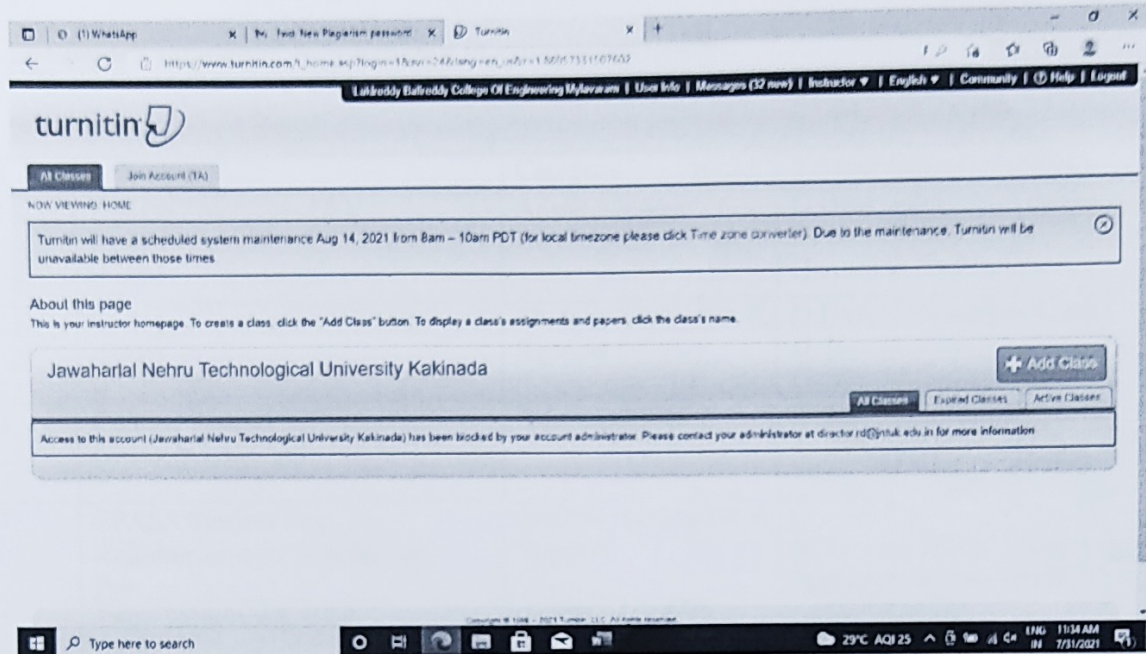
(1) WhatsApp
Find New Plagiarism password
Turnitin

https://www.turnitin.com/t_home.asp?login=1&svr=24&lang=en_us&r=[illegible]

Lakireddy Balireddy College Of Engineering Mylavaram | User Info | Messages (32 new) | Instructor ▾ | English ▾ | Community | ⓘ Help | Logout

turnitin

All Classes
Join Account (TA)

NOW VIEWING: HOME

Turnitin will have a scheduled system maintenance Aug 14, 2021 from 8am – 10am PDT (for local timezone please click Time zone converter). Due to the maintenance, Turnitin will be unavailable between those times

About this page
This is your instructor homepage. To create a class, click the "Add Class" button. To display a class's assignments and papers, click the class's name.

Jawaharlal Nehru Technological University Kakinada

+ Add Class

All Classes
Expired Classes
Active Classes

Access to this account (Jawaharlal Nehru Technological University Kakinada) has been blocked by your account administrator. Please contact your administrator at director.rd@jntuk.edu.in for more information

Copyright © 1998 – 2021 Turnitin, LLC. All rights reserved.

Type here to search

29°C AQI 25
ENG IN
11:34 AM
7/31/2021